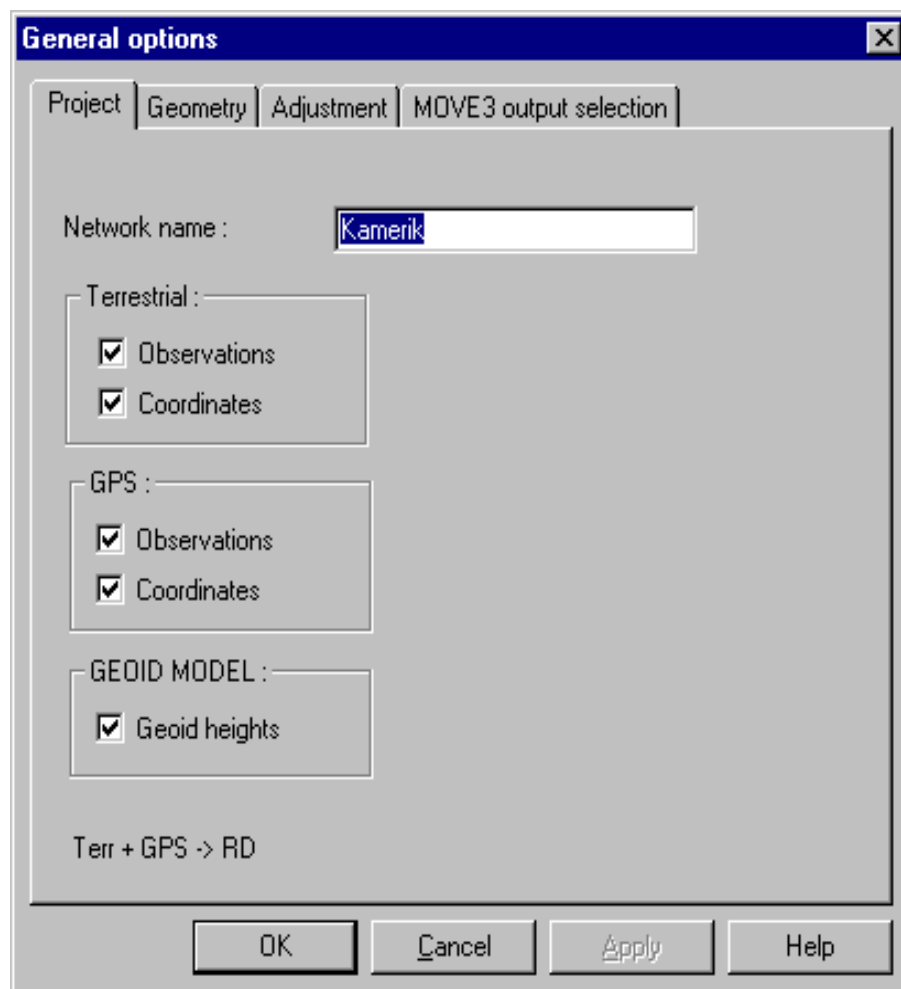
General options

Project | Geometry | Adjustment | MOVE3 output selection

Network name : Kamerik

Terrestrial :
Observations
Coordinates

GPS :
Observations
Coordinates

GEOID MODEL :
Geoid heights

Terr + GPS -> RD

OK
Cancel
Apply
Help